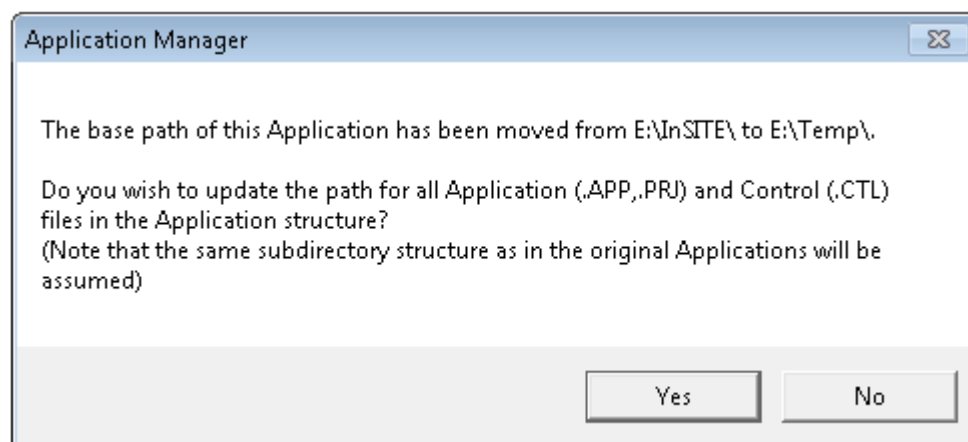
Application Manager

The base path of this Application has been moved from E:\InSITE\ to E:\Temp\.

Do you wish to update the path for all Application (.APP,.PRJ) and Control (.CTL) files in the Application structure?
(Note that the same subdirectory structure as in the original Applications will be assumed)

Yes

No